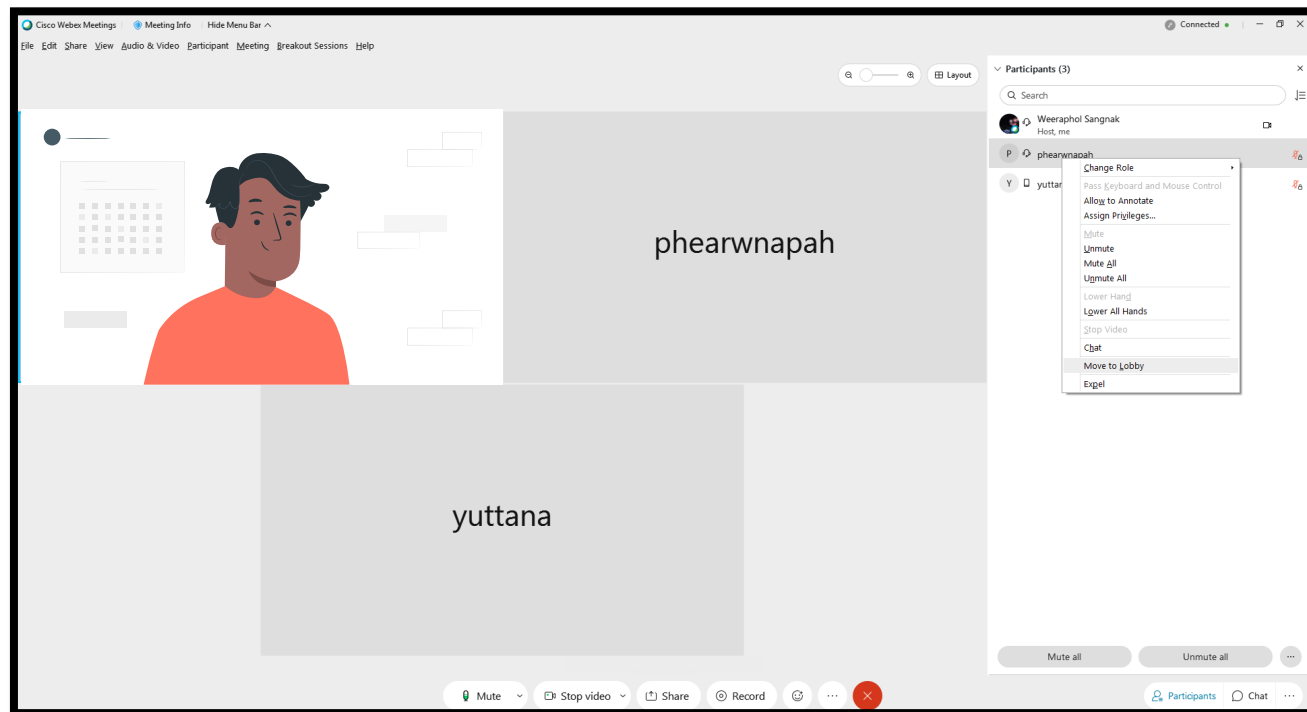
Cisco Webex Meetings | Meeting Info | Hide Menu Bar ^
Connected

File Edit Share View Audio & Video Participant Meeting Breakout Sessions Help

Layout

Participants (3)

Search

Weeraphol Sangnak
Host, me

P phearwnapah

Y yuttan

Change Role
Pass Keyboard and Mouse Control
Allow to Annotate
Assign Privileges...
Mute
Unmute
Mute All
Unmute All
Lower Hand
Lower All Hands
Stop Video
Chat
Move to Lobby
Expel

phearwnapah

yuttana

Mute all
Unmute all

Mute
Stop video
Share
Record

Participants
Chat